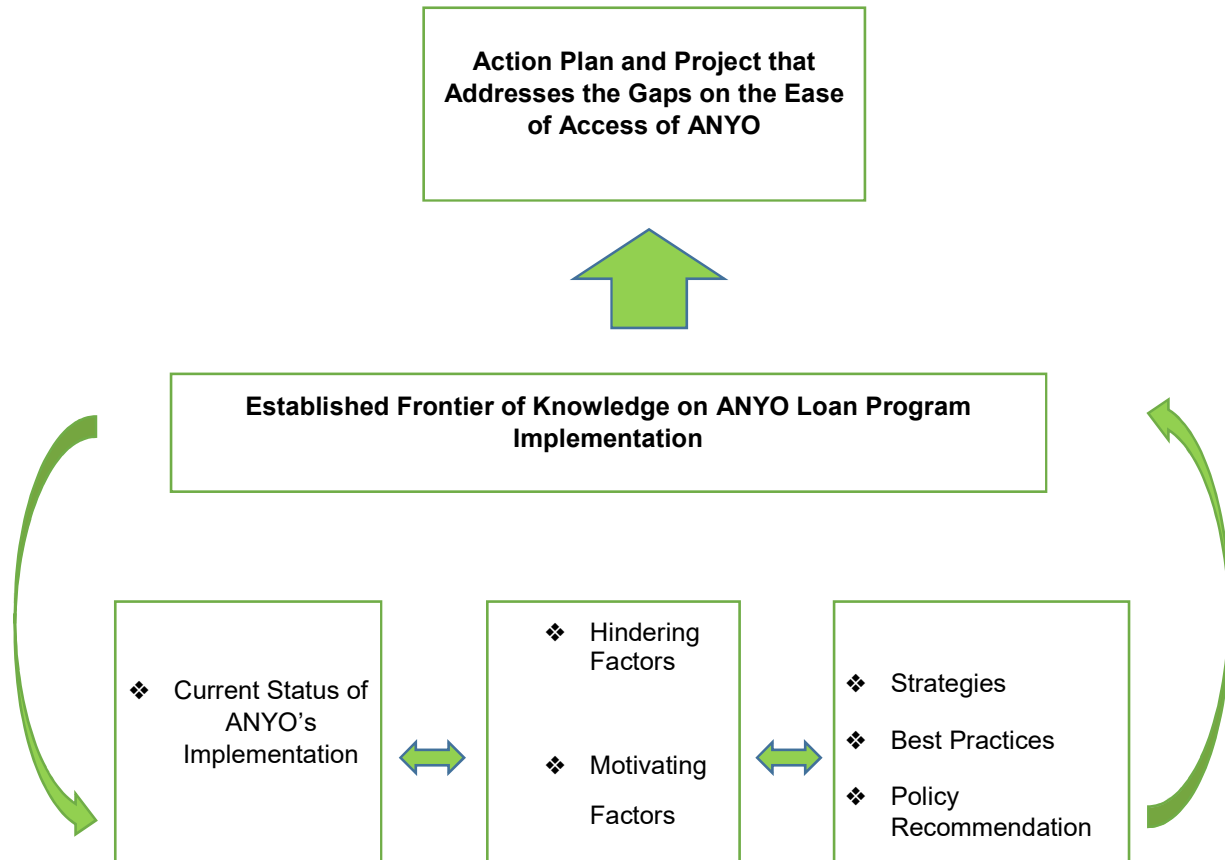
Action Plan and Project that Addresses the Gaps on the Ease of Access of ANYO

Established Frontier of Knowledge on ANYO Loan Program Implementation

❖ Current Status of ANYO's Implementation

❖ Hindering Factors

❖ Motivating Factors

❖ Strategies

❖ Best Practices

❖ Policy Recommendation